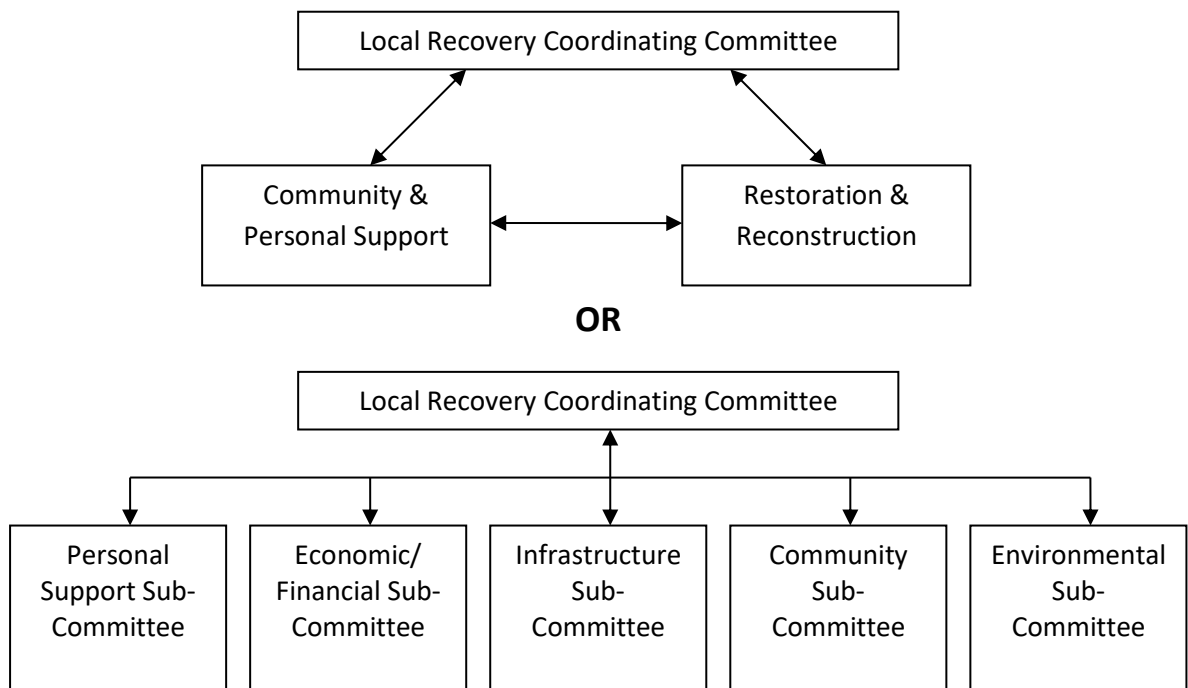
Local Recovery Coordinating Committee

Community & Personal Support

Restoration & Reconstruction

OR

Local Recovery Coordinating Committee

Personal Support Sub-Committee

Economic/ Financial Sub-Committee

Infrastructure Sub-Committee

Community Sub-Committee

Environmental Sub-Committee